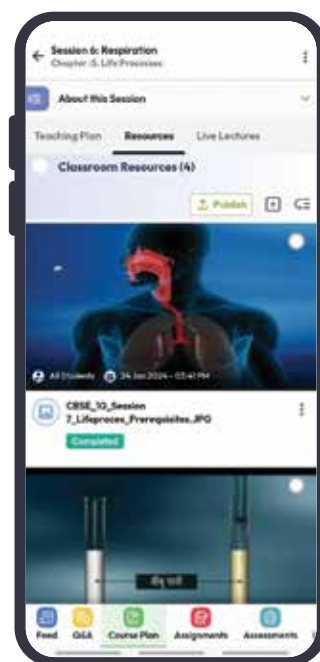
Session 6: Respiration
Chapter :5. Life Processes

About this Session

Teaching Plan
Resources
Live Lectures

Classroom Resources (4)

Publish

All Students
24 Jan 2024 - 03:47 PM

CBSE_10_Session 7_Lifeproces_Prerequisites.JPG
Completed

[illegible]

Feed
Q&A
Course Plan
Assignments
Assessments